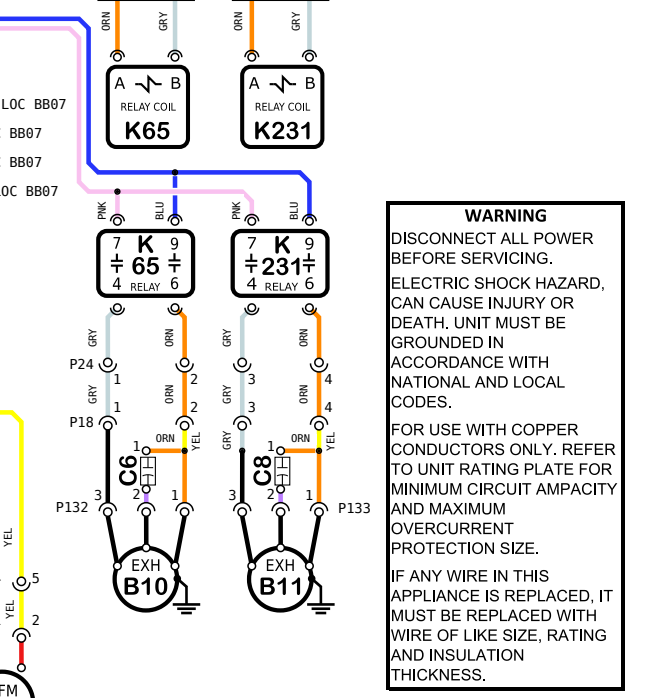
ORN
GRY
ORN
GRY

A B
RELAY COIL
K65

A B
RELAY COIL
K231

LOC BB07
BB07
BB07
LOC BB07

PNK
BLU
PNK
BLU

7 K 9
65
4 RELAY 6

7 K 9
231
4 RELAY 6

GRY
ORN
GRY
ORN

P24
GRY 1
ORN 2
GRY 3
ORN 4

P18
GRY 1
ORN 2
GRY 3
ORN 4

1 ORN
C6
2
YEL
GRY

1 ORN
C8
2
YEL
GRY

P132
3
1
3
1
P133

EXH
B10

EXH
B11

YEL
5
YEL
2
FM

WARNING
DISCONNECT ALL POWER BEFORE SERVICING.

ELECTRIC SHOCK HAZARD, CAN CAUSE INJURY OR DEATH. UNIT MUST BE GROUNDED IN ACCORDANCE WITH NATIONAL AND LOCAL CODES.

FOR USE WITH COPPER CONDUCTORS ONLY. REFER TO UNIT RATING PLATE FOR MINIMUM CIRCUIT AMPACITY AND MAXIMUM OVERCURRENT PROTECTION SIZE.

IF ANY WIRE IN THIS APPLIANCE IS REPLACED, IT MUST BE REPLACED WITH WIRE OF LIKE SIZE, RATING AND INSULATION THICKNESS.